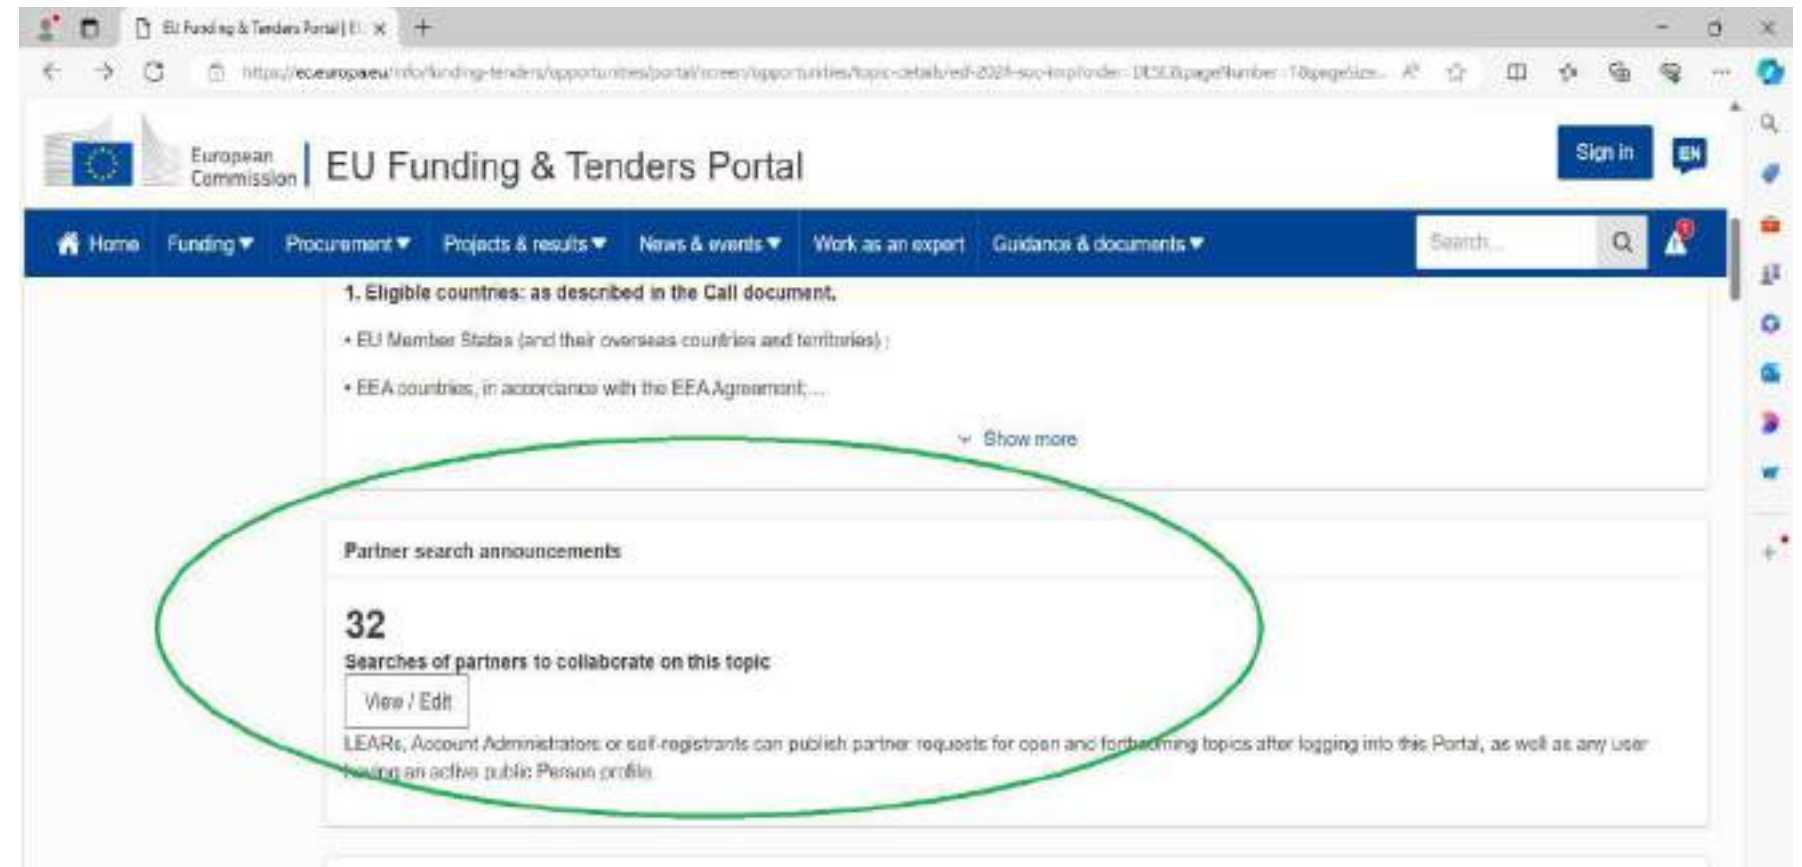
EU Funding & Tenders Portal | E ×

https://ec.europa.eu/info/funding-tenders/opportunities/portal/screen/opportunities/topic-details/edf-2024-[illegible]&pageNumber=1&pageSize...

European Commission | EU Funding & Tenders Portal

Sign in

EN

Home Funding ▾ Procurement ▾ Projects & results ▾ News & events ▾ Work as an expert Guidance & documents ▾ Search...

1. Eligible countries: as described in the Call document.

• EU Member States (and their overseas countries and territories) ;

• EEA countries, in accordance with the EEA Agreement; ...

Show more

Partner search announcements

32

Searches of partners to collaborate on this topic

View / Edit

LEARs, Account Administrators or self-registrants can publish partner requests for open and forthcoming topics after logging into this Portal, as well as any user having an active public Person profile.